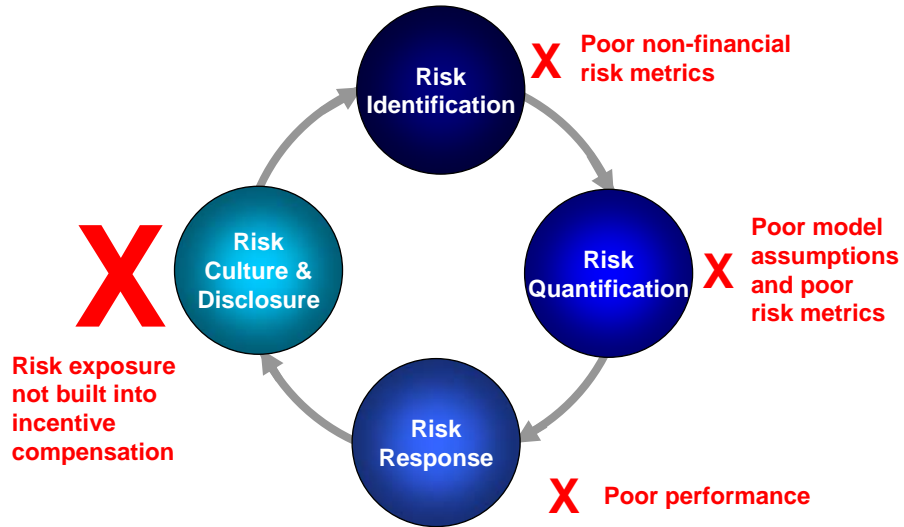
Risk Identification

X Poor non-financial risk metrics

Risk Quantification

X Poor model assumptions and poor risk metrics

Risk Response

X Poor performance

Risk Culture & Disclosure

X

Risk exposure not built into incentive compensation